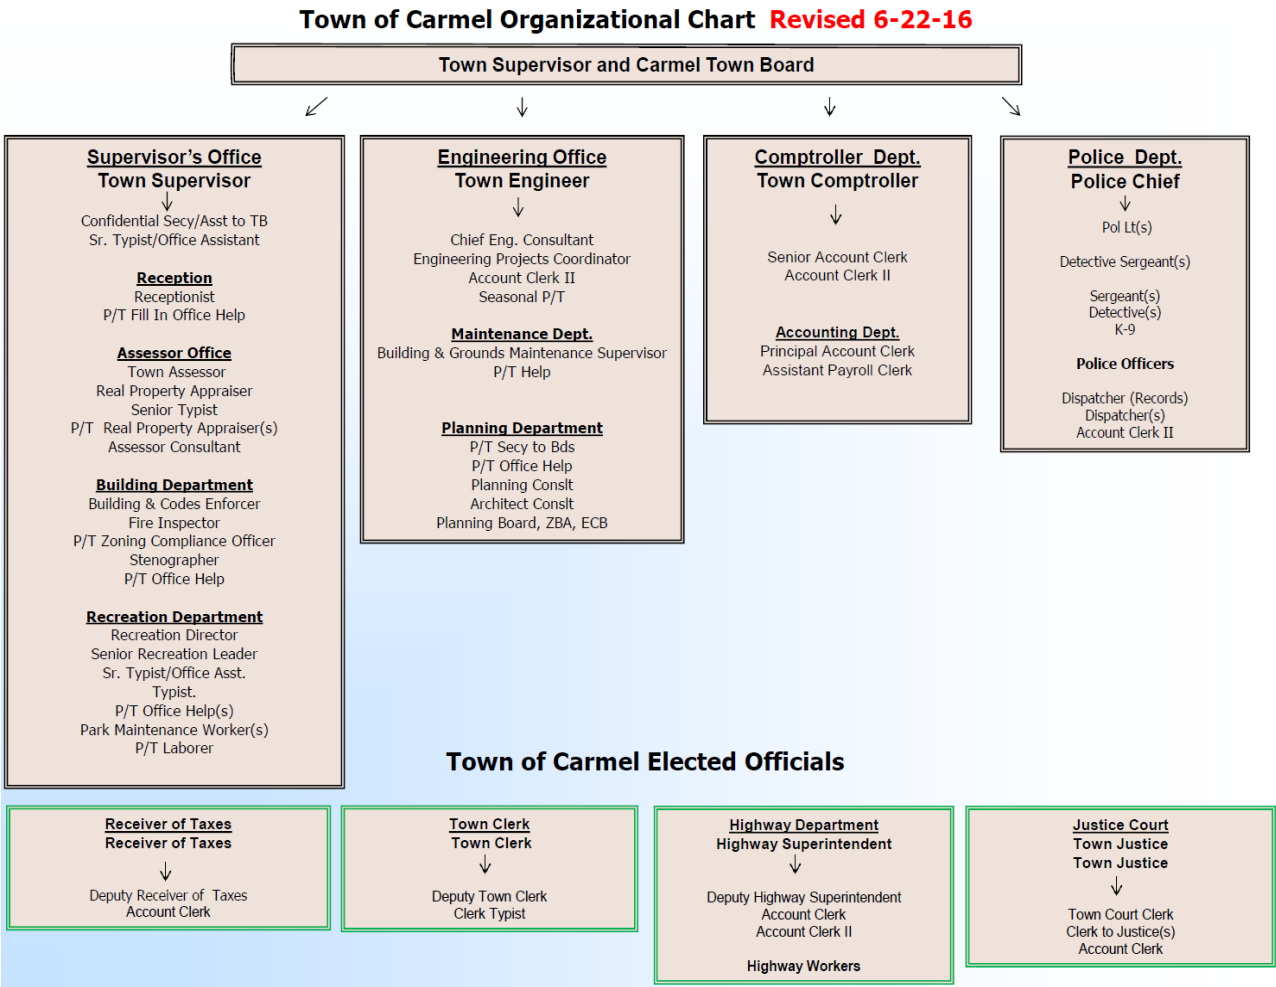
Town of Carmel Organizational Chart Revised 6-22-16

Town Supervisor and Carmel Town Board

Supervisor's Office
Town Supervisor
Confidential Secy/Asst to TB
Sr. Typist/Office Assistant

Reception
Receptionist
P/T Fill In Office Help

Assessor Office
Town Assessor
Real Property Appraiser
Senior Typist
P/T Real Property Appraiser(s)
Assessor Consultant

Building Department
Building & Codes Enforcer
Fire Inspector
P/T Zoning Compliance Officer
Stenographer
P/T Office Help

Recreation Department
Recreation Director
Senior Recreation Leader
Sr. Typist/Office Asst.
Typist.
P/T Office Help(s)
Park Maintenance Worker(s)
P/T Laborer

Engineering Office
Town Engineer
Chief Eng. Consultant
Engineering Projects Coordinator
Account Clerk II
Seasonal P/T

Maintenance Dept.
Building & Grounds Maintenance Supervisor
P/T Help

Planning Department
P/T Secy to Bds
P/T Office Help
Planning Conslt
Architect Conslt
Planning Board, ZBA, ECB

Comptroller Dept.
Town Comptroller
Senior Account Clerk
Account Clerk II

Accounting Dept.
Principal Account Clerk
Assistant Payroll Clerk

Police Dept.
Police Chief
Pol Lt(s)
Detective Sergeant(s)
Sergeant(s)
Detective(s)
K-9
Police Officers
Dispatcher (Records)
Dispatcher(s)
Account Clerk II

Town of Carmel Elected Officials

Receiver of Taxes
Receiver of Taxes
Deputy Receiver of Taxes
Account Clerk

Town Clerk
Town Clerk
Deputy Town Clerk
Clerk Typist

Highway Department
Highway Superintendent
Deputy Highway Superintendent
Account Clerk
Account Clerk II
Highway Workers

Justice Court
Town Justice
Town Justice
Town Court Clerk
Clerk to Justice(s)
Account Clerk